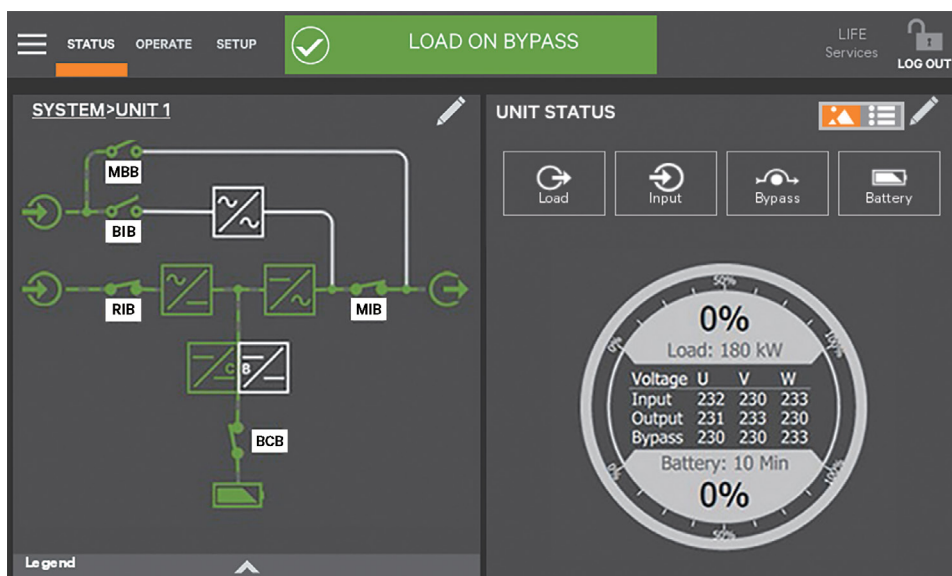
STATUS OPERATE SETUP

LOAD ON BYPASS

LIFE Services

LOG OUT

SYSTEM>UNIT 1

MBB

BIB

RIB

MIB

C B

BCB

Legend

UNIT STATUS

Load

Input

Bypass

Battery

50%

100%

0%

0%

Load: 180 kW

| Voltage | U | V | W |
|---|---|---|---|
| Input | 232 | 230 | 233 |
| Output | 231 | 233 | 230 |
| Bypass | 230 | 230 | 233 |

Battery: 10 Min

0%

100%

0%

50%